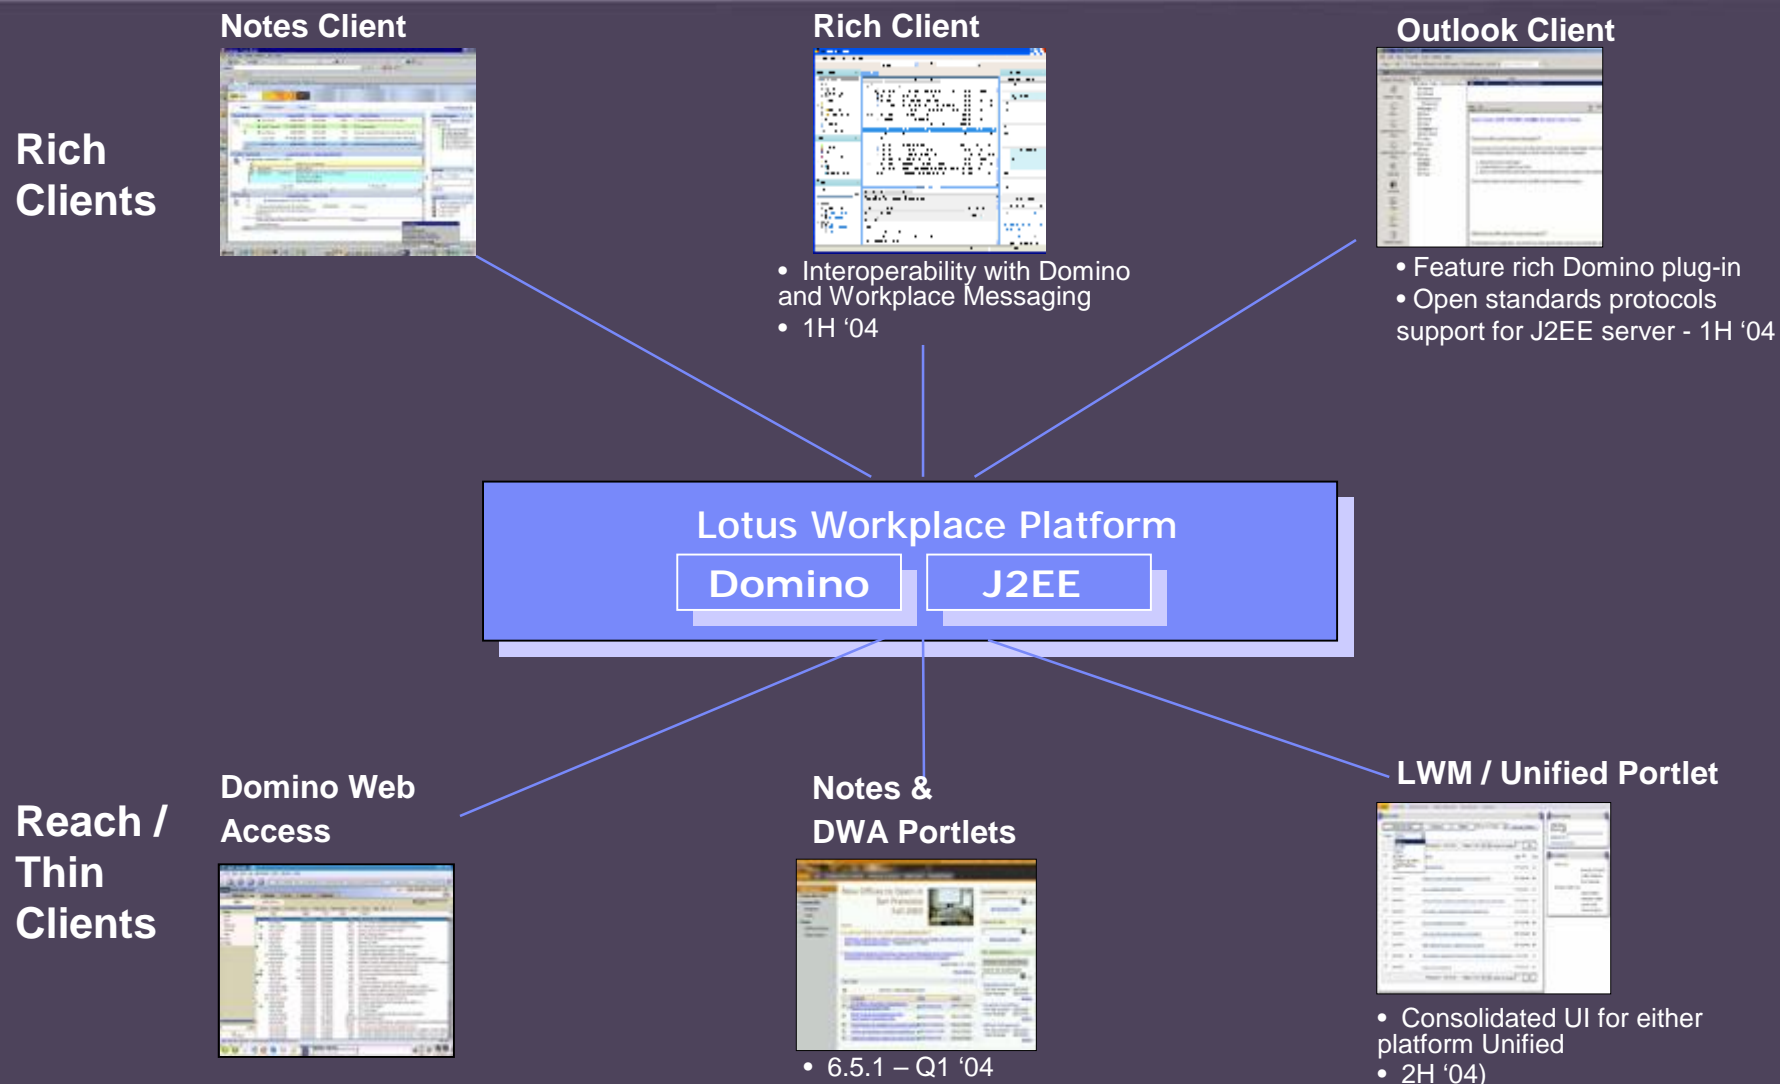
Rich Clients

Notes Client

Rich Client

• Interoperability with Domino and Workplace Messaging
• 1H ‘04

Outlook Client

• Feature rich Domino plug-in
• Open standards protocols support for J2EE server - 1H ‘04

Lotus Workplace Platform

Domino

J2EE

Reach / Thin Clients

Domino Web Access

Notes & DWA Portlets

• 6.5.1 – Q1 ‘04

LWM / Unified Portlet

• Consolidated UI for either platform Unified
• 2H ‘04)